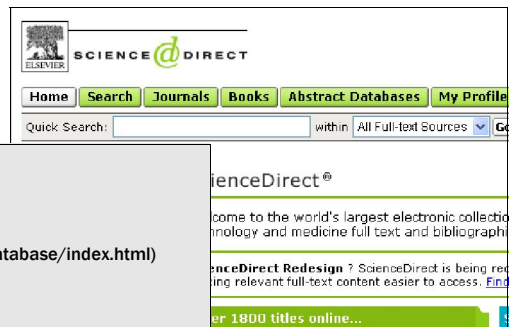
ELSEVIER SCIENCE DIRECT

Home | Search | Journals | Books | Abstract Databases | My Profile

Quick Search: within All Full-text Sources Go

ienceDirect®

come to the world's largest electronic collectio
nology and medicine full text and bibliographi

atabase/index.html)

enceDirect Redesign ? ScienceDirect is being re
ting relevant full-text content easier to access. Find

er 1800 titles online...